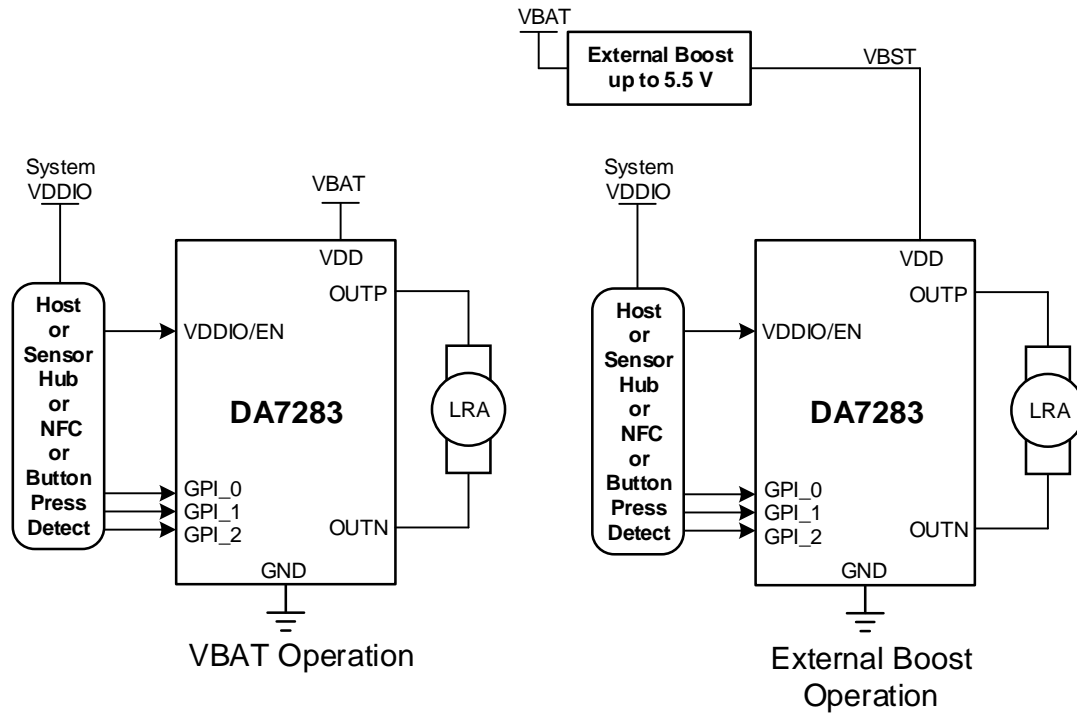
VBAT

External Boost up to 5.5 V

VBST

System VDDIO

VBAT

VDD

OUTP

Host or Sensor Hub or NFC or Button Press Detect

VDDIO/EN

DA7283

LRA

GPI_0
GPI_1
GPI_2

OUTN

GND

VBAT Operation

System VDDIO

VDD

OUTP

Host or Sensor Hub or NFC or Button Press Detect

VDDIO/EN

DA7283

LRA

GPI_0
GPI_1
GPI_2

OUTN

GND

External Boost Operation